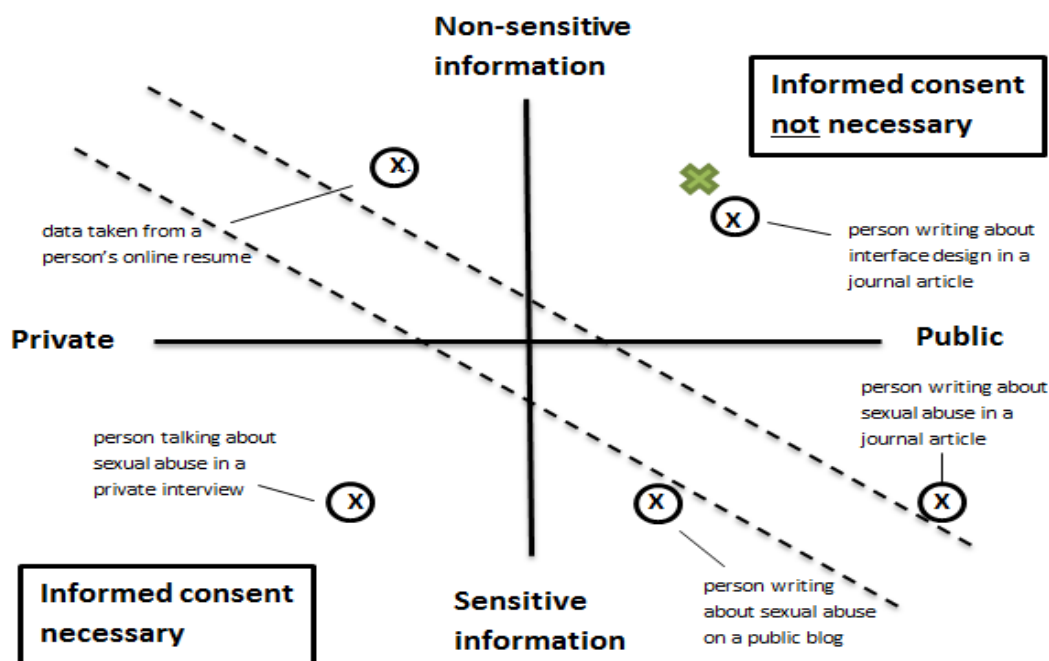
Non-sensitive information

Informed consent not necessary

X

data taken from a person's online resume

X

person writing about interface design in a journal article

Private

Public

person writing about sexual abuse in a journal article

person talking about sexual abuse in a private interview

X

X

X

Informed consent necessary

Sensitive information

person writing about sexual abuse on a public blog